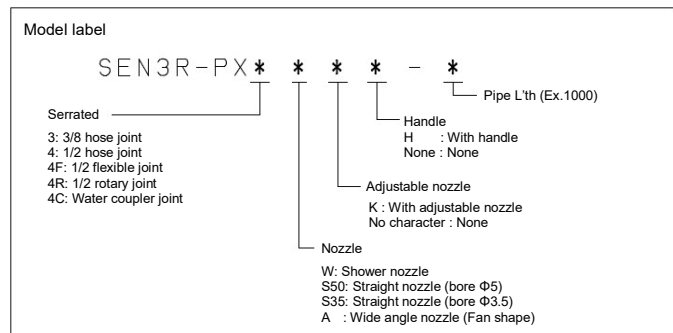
Model label

SEN3R-PX＊ ＊ ＊ ＊ - ＊

Pipe L'th (Ex.1000)

Serrated

3: 3/8 hose joint
4: 1/2 hose joint
4F: 1/2 flexible joint
4R: 1/2 rotary joint
4C: Water coupler joint

Handle
H : With handle
None : None

Adjustable nozzle
K : With adjustable nozzle
No character : None

Nozzle
W: Shower nozzle
S50: Straight nozzle (bore Φ5)
S35: Straight nozzle (bore Φ3.5)
A : Wide angle nozzle (Fan shape)